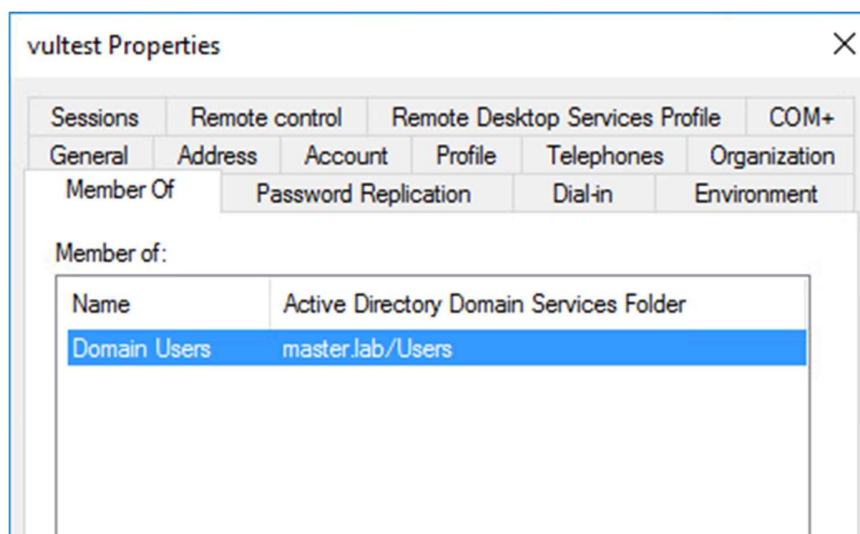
vultest Properties

×

Sessions Remote control Remote Desktop Services Profile COM+
General Address Account Profile Telephones Organization
Member Of Password Replication Dial-in Environment

Member of:

| Name | Active Directory Domain Services Folder |
|---|---|
| Domain Users | master.lab/Users |